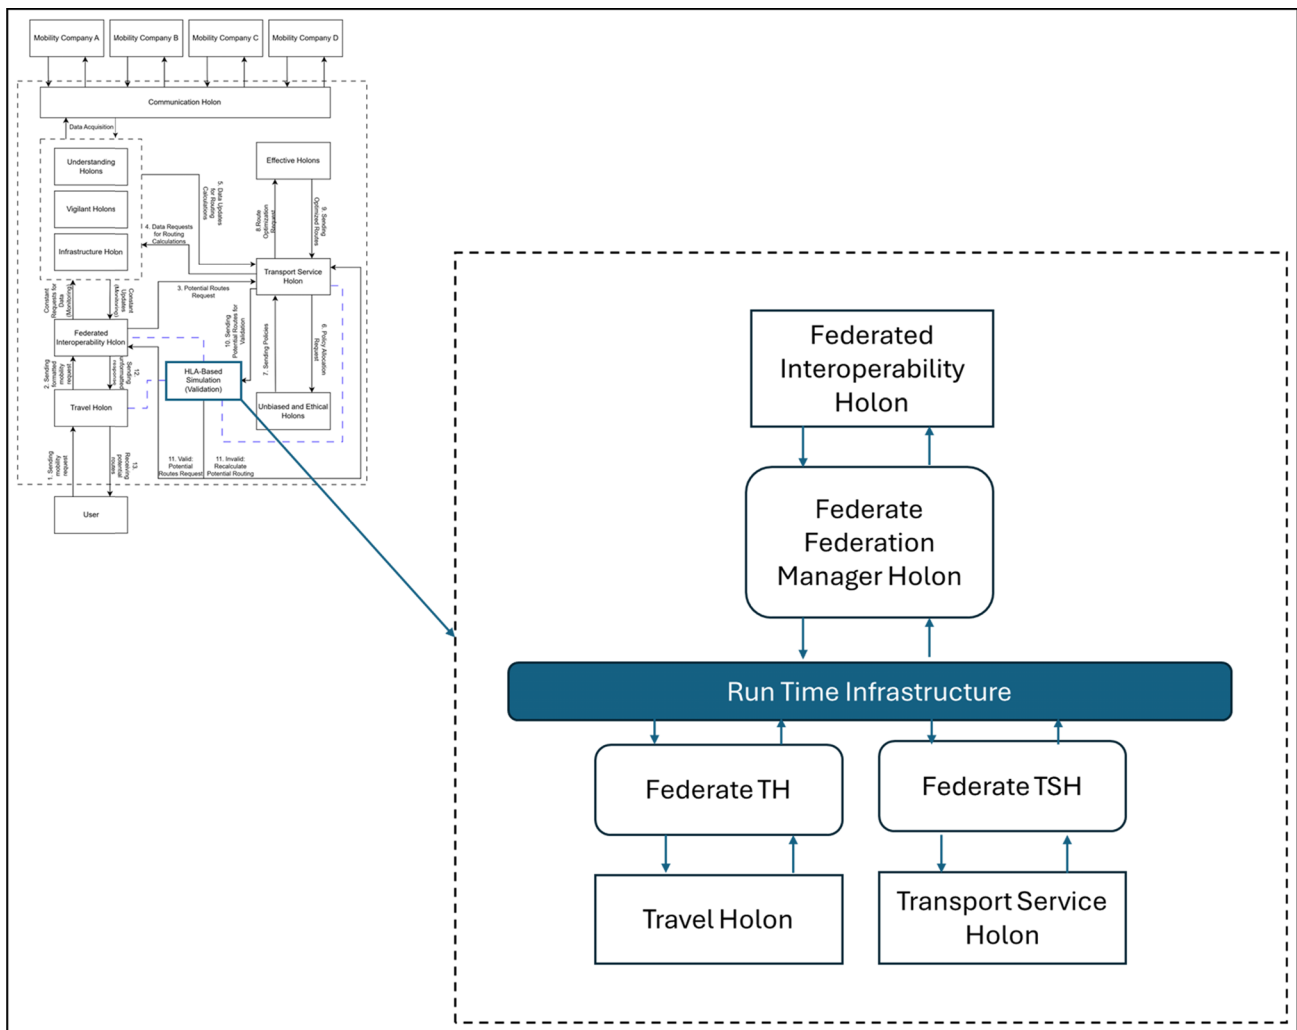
Mobility Company A

Mobility Company B

Mobility Company C

Mobility Company D

Communication Holon

Data Acquisition

Understanding Holons

Vigilant Holons

Infrastructure Holon

Effective Holons

5. Data Updates for Routing Calculations

4. Data Requests for Routing Calculations

8.Route Optimization Request

9. Sending Optimized Routes

Transport Service Holon

3. Potential Routes Request

Constant Requests for Data (Monitoring)

Constant Updates (Monitoring)

Federated Interoperability Holon

10. Sending Potential Routes for Validation

7. Sending Policies

6. Policy Allocation Request

2. Sending formatted mobility request

12. Sending formatted response

HLA-Based Simulation (Validation)

Travel Holon

Unbiased and Ethical Holons

1. Sending mobility request

13. Receiving potential routes

11. Valid: Potential Routes Request

11. Invalid: Recalculate Potential Routing

User

Federated Interoperability Holon

Federate Federation Manager Holon

Run Time Infrastructure

Federate TH

Federate TSH

Travel Holon

Transport Service Holon